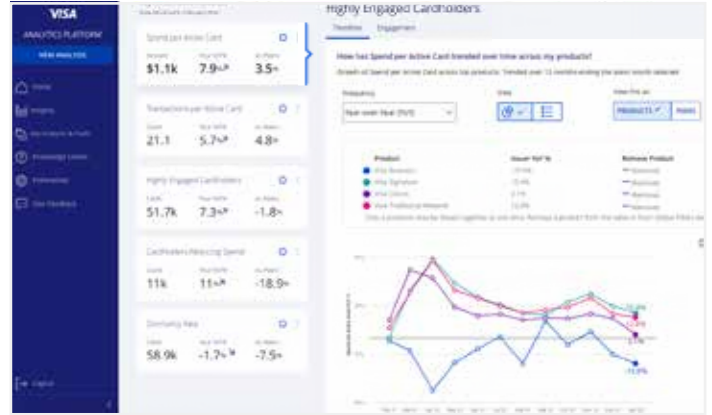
VISA
ANALYTICS PLATFORM
NEW ANALYSIS

Home
Insights
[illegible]
Knowledge center
Preferences
Give Feedback

Logout

Highly Engaged Cardholders
Timeline
Engagement

Spend per Active Card
$1.1k
7.9%
3.5%

Transactions per Active Card
21.1
5.7%
4.8%

Highly Engaged Cardholders
51.7k
7.3%
-1.8%

Cardholders Reducing Spend
11k
11%
-18.9%

Dormancy Rate
58.9k
-1.7%
-7.5%

How has Spend per Active Card trended over time across my products?
Growth of Spend per Active Card across top products. Trended over 12 months ending the latest month selected.

Frequency
Year over Year (YoY)
View
View this as
PRODUCTS
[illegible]

Product
Issuer YoY %
Release Product
Visa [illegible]
Visa Signature
Visa Classic
Visa Traditional Rewards

-11.9%
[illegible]
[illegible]
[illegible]